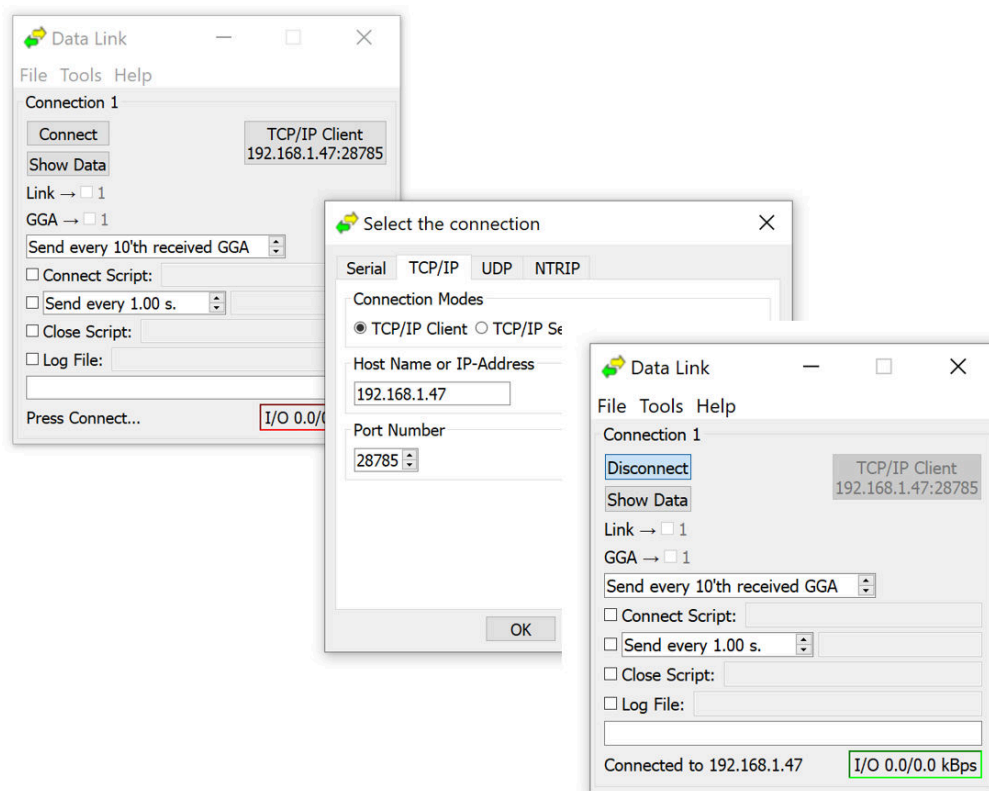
Data Link

File Tools Help

Connection 1

Connect

TCP/IP Client
192.168.1.47:28785

Show Data

Link → 1

GGA → 1

Send every 10'th received GGA

Connect Script:

Send every 1.00 s.

Close Script:

Log File:

Press Connect...

I/O 0.0/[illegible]

Select the connection

Serial TCP/IP UDP NTRIP

Connection Modes

TCP/IP Client TCP/IP Se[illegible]

Host Name or IP-Address

192.168.1.47

Port Number

28785

OK

Data Link

File Tools Help

Connection 1

Disconnect

TCP/IP Client
192.168.1.47:28785

Show Data

Link → 1

GGA → 1

Send every 10'th received GGA

Connect Script:

Send every 1.00 s.

Close Script:

Log File:

Connected to 192.168.1.47

I/O 0.0/0.0 kBps